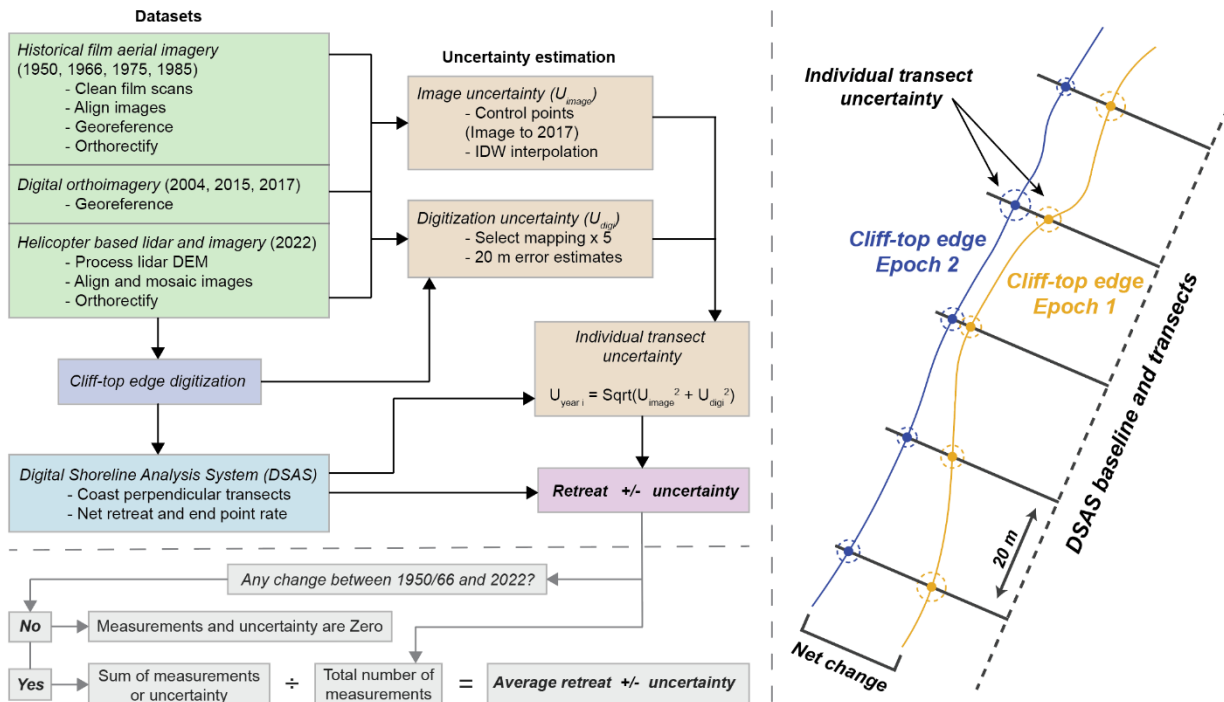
Datasets

Historical film aerial imagery (1950, 1966, 1975, 1985)
- Clean film scans
- Align images
- Georeference
- Orthorectify

Digital orthoimagery (2004, 2015, 2017)
- Georeference

Helicopter based lidar and imagery (2022)
- Process lidar DEM
- Align and mosaic images
- Orthorectify

Uncertainty estimation

Image uncertainty ($U_{image}$)
- Control points (Image to 2017)
- IDW interpolation

Digitization uncertainty ($U_{digi}$)
- Select mapping x 5
- 20 m error estimates

Cliff-top edge digitization

Individual transect uncertainty

$U_{year\ i} = Sqrt(U_{image}^2 + U_{digi}^2)$

Digital Shoreline Analysis System (DSAS)
- Coast perpendicular transects
- Net retreat and end point rate

Retreat +/- uncertainty

Any change between 1950/66 and 2022?

No

Measurements and uncertainty are Zero

Yes

Sum of measurements or uncertainty

÷

Total number of measurements

=

Average retreat +/- uncertainty

Individual transect uncertainty

Cliff-top edge Epoch 2

Cliff-top edge Epoch 1

DSAS baseline and transects

20 m

Net change